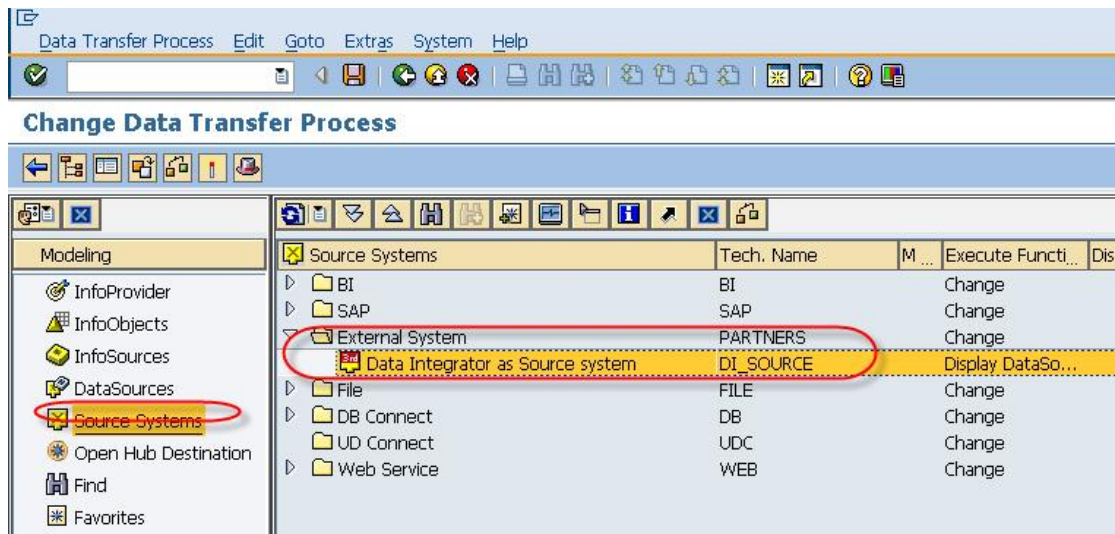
Data Transfer Process Edit Goto Extras System Help

Change Data Transfer Process

Modeling

InfoProvider
InfoObjects
InfoSources
DataSources
Source Systems
Open Hub Destination
Find
Favorites

| Source Systems | Tech. Name | M... | Execute Functi... | Dis |
|---|---|---|---|---|
| BI | BI | | Change | |
| SAP | SAP | | Change | |
| External System | PARTNERS | | Change | |
| Data Integrator as Source system | DI_SOURCE | | Display DataSo... | |
| File | FILE | | Change | |
| DB Connect | DB | | Change | |
| UD Connect | UDC | | Change | |
| Web Service | WEB | | Change | |